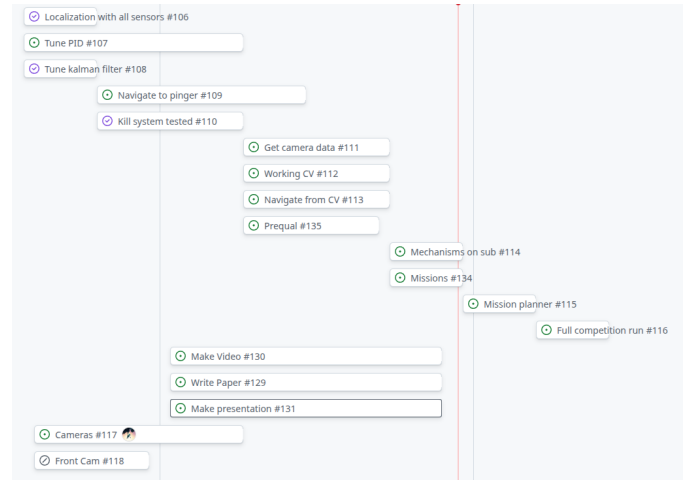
Localization with all sensors #106

Tune PID #107

Tune kalman filter #108

Navigate to pinger #109

Kill system tested #110

Get camera data #111

Working CV #112

Navigate from CV #113

Prequal #135

Mechanisms on sub #114

Missions #134

Mission planner #115

Full competition run #116

Make Video #130

Write Paper #129

Make presentation #131

Cameras #117

Front Cam #118